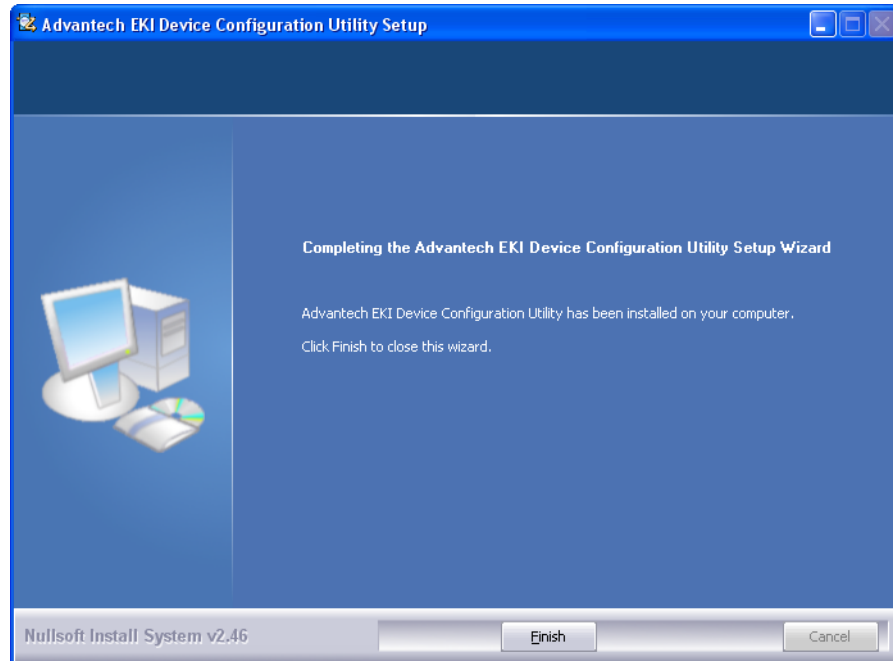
Advantech EKI Device Configuration Utility Setup

Completing the Advantech EKI Device Configuration Utility Setup Wizard

Advantech EKI Device Configuration Utility has been installed on your computer.

Click Finish to close this wizard.

Nullsoft Install System v2.46

Finish

Cancel